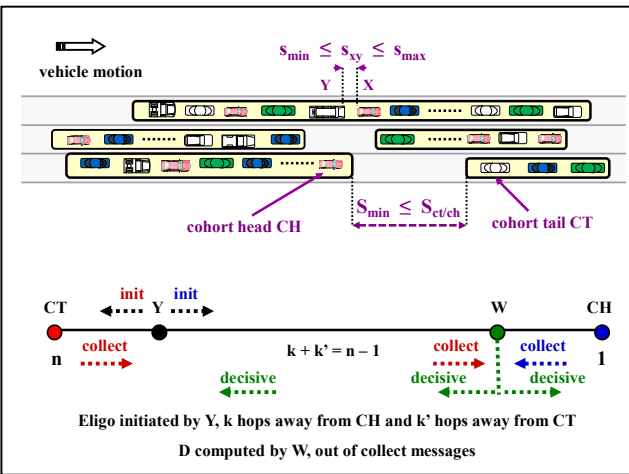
vehicle motion

$s_{min} \leq s_{xy} \leq s_{max}$

Y X

$S_{min} \leq S_{ct/ch}$

cohort head CH

cohort tail CT

CT init Y init W CH

n collect k + k' = n – 1 collect collect 1

decisive decisive decisive

Eligo initiated by Y, k hops away from CH and k' hops away from CT

D computed by W, out of collect messages